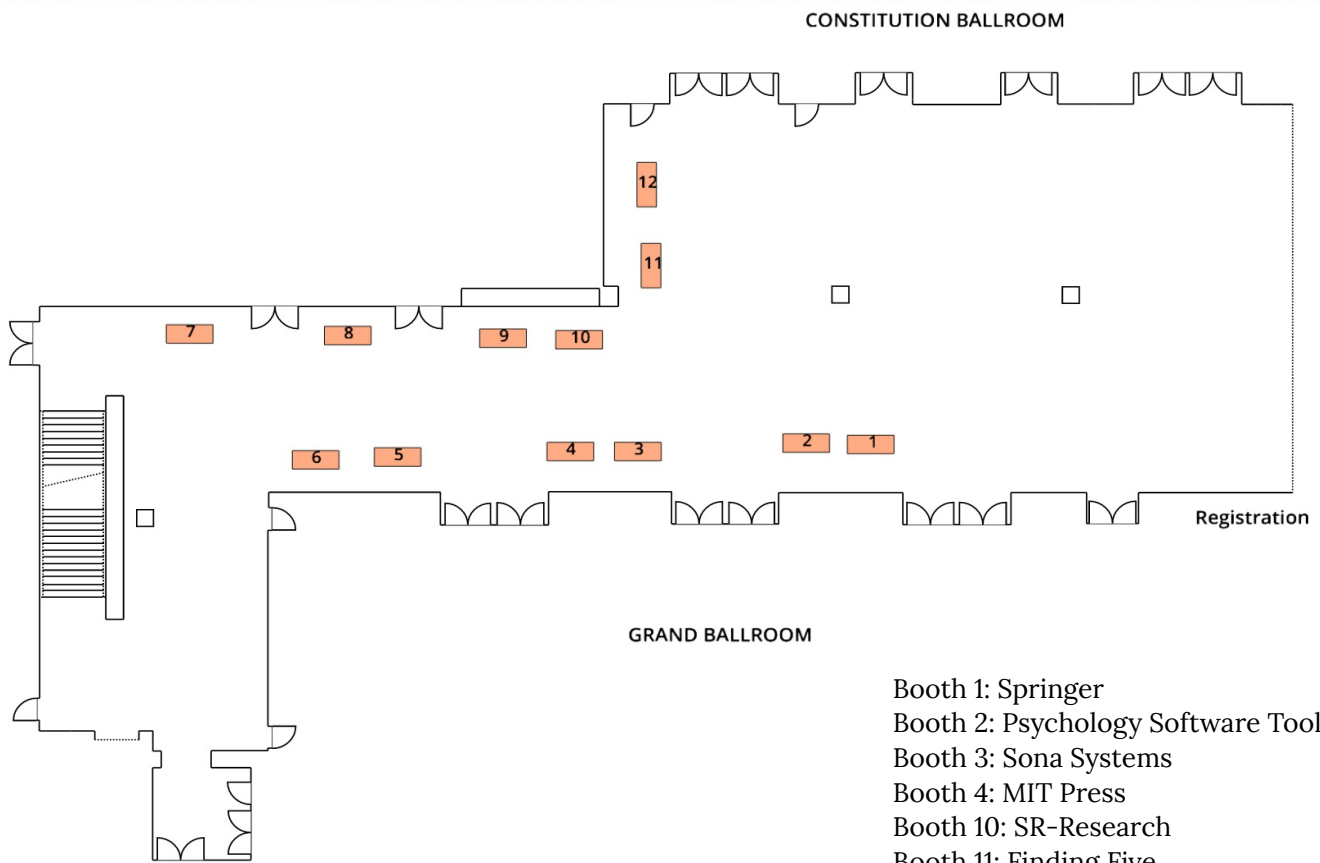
CONSTITUTION BALLROOM

12

11

7

8

9

10

6

5

4

3

2

1

Registration

GRAND BALLROOM

Booth 1: Springer
Booth 2: Psychology Software Tool
Booth 3: Sona Systems
Booth 4: MIT Press
Booth 10: SR-Research
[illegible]